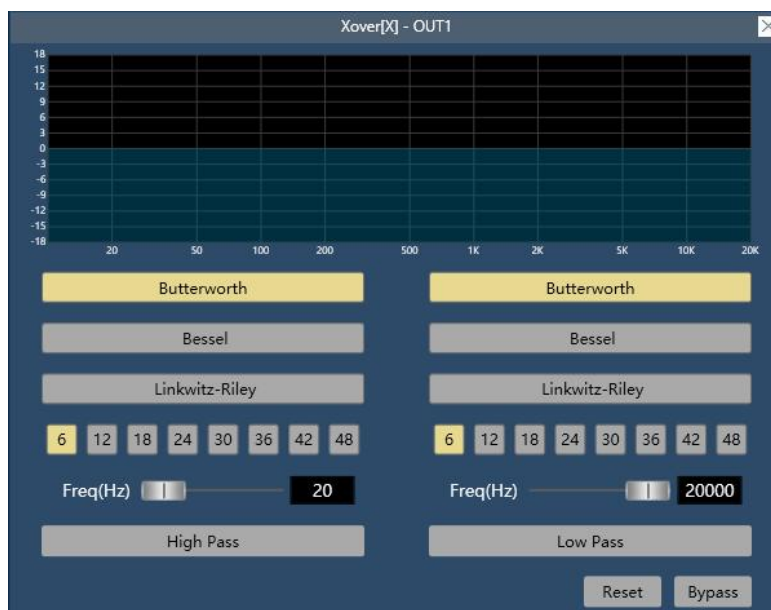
Xover[X] - OUT1

18
15
12
9
6
3
0
-3
-6
-9
-12
-15
-18

20 50 100 200 500 1K 2K 5K 10K 20K

Butterworth
Bessel
Linkwitz-Riley
6 12 18 24 30 36 42 48
Freq(Hz) 20
High Pass

Butterworth
Bessel
Linkwitz-Riley
6 12 18 24 30 36 42 48
Freq(Hz) 20000
Low Pass

Reset Bypass